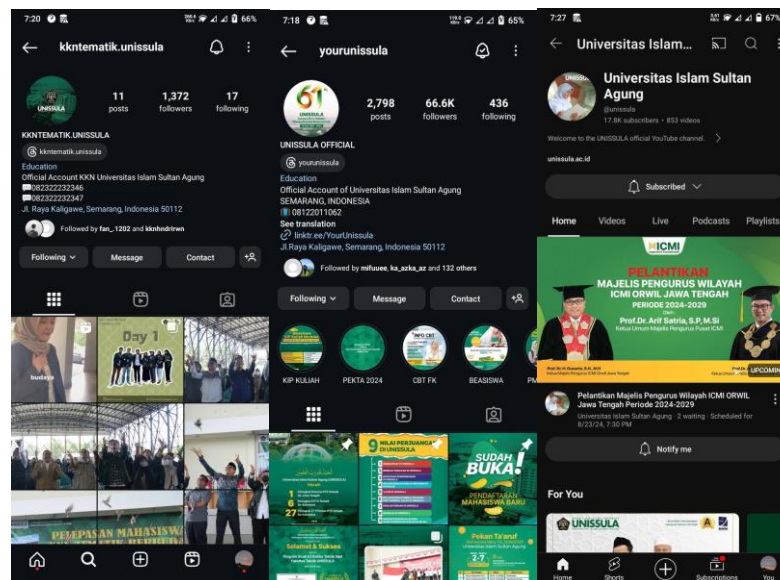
7:20 66%

kkntematik.unissula

11 posts
1,372 followers
17 following

KKNTEMATIK.UNISSULA
kkntematik.unissula
Education
Official Account KKN Universitas Islam Sultan Agung
082322232346
082322232347
Jl. Raya Kaligawe, Semarang, Indonesia 50112
Followed by fan_1202 and kknhdriwn

Following
Message
Contact

budaya
Day 1
PELEPASAN MAHASISWA

7:18 65%

yourunissula

2,798 posts
66.6K followers
436 following

UNISSULA OFFICIAL
yourunissula
Education
Official Account of Universitas Islam Sultan Agung SEMARANG, INDONESIA
08122011062
See translation
linktr.ee/YourUnissula
Jl.Raya Kaligawe, Semarang, Indonesia 50112
Followed by mifuuee, ka_azka_az and 132 others

Following
Message
Contact

KIP KULIAH
PEKTA 2024
CBT FK
BEASISWA

9 NILAI PERJUANGAN DI UNISSULA
SUDAH BUKA!
PENDAFTARAN MAHASISWA BARU
Selamat & Sukses
Pekan Ta'aruf

7:27 67%

Universitas Islam...

Universitas Islam Sultan Agung
@unissula
17.8K subscribers • 853 videos
Welcome to the UNISSULA official YouTube channel.
unissula.ac.id

Subscribed

Home
Videos
Live
Podcasts
Playlists

ICMI
PELANTIKAN
MAJELIS PENGURUS WILAYAH ICMI ORWIL JAWA TENGAH
PERIODE 2024-2029
Prof.Dr. Arif Satria, S.P.,M.Si
Ketua Umum Majelis Pengurus Pusat ICMI
UPCOMING

Pelantikan Majelis Pengurus Wilayah ICMI ORWIL Jawa Tengah Periode 2024-2029
Universitas Islam Sultan Agung • 2 waiting • Scheduled for 8/23/24, 7:30 PM

Notify me

For You

UNISSULA

Home
Shorts
Subscriptions
You